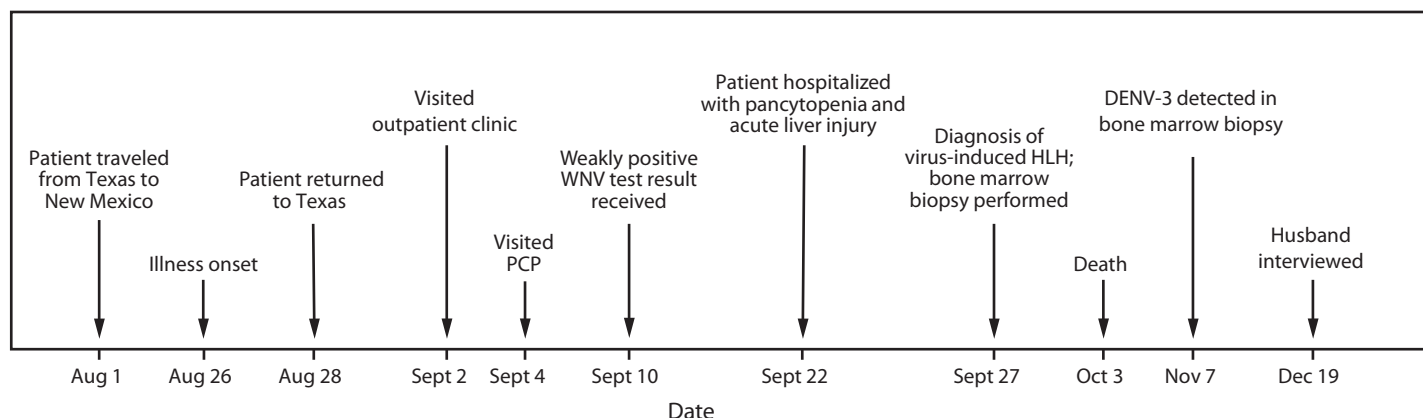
Patient traveled from Texas to New Mexico

Illness onset

Patient returned to Texas

Visited outpatient clinic

Visited PCP

Weakly positive WNV test result received

Patient hospitalized with pancytopenia and acute liver injury

Diagnosis of virus-induced HLH; bone marrow biopsy performed

Death

DENV-3 detected in bone marrow biopsy

Husband interviewed

Aug 1
Aug 26
Aug 28
Sept 2
Sept 4
Sept 10
Sept 22
Sept 27
Oct 3
Nov 7
Dec 19

Date